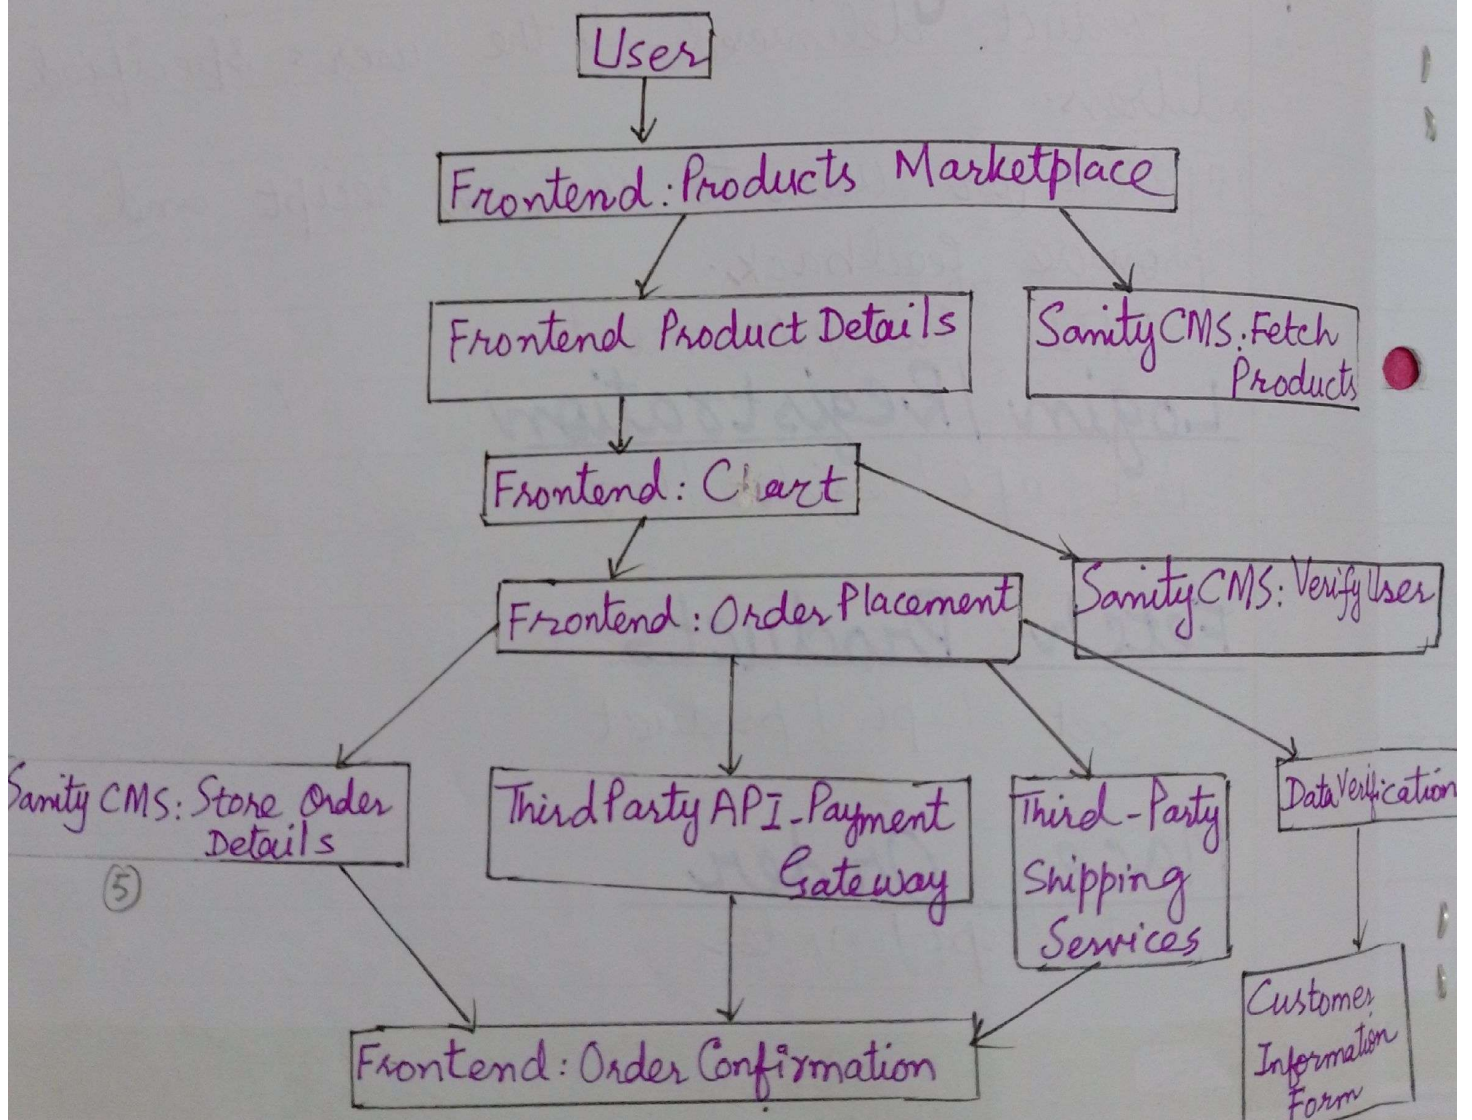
User

Frontend: Products Marketplace

Frontend Product Details

Sanity CMS: Fetch Products

Frontend: Chart

Frontend: Order Placement

Sanity CMS: Verify User

Sanity CMS: Store Order Details

5

Third Party API_Payment Gateway

Third-Party Shipping Services

Data Verification

Customer Information Form

Frontend: Order Confirmation